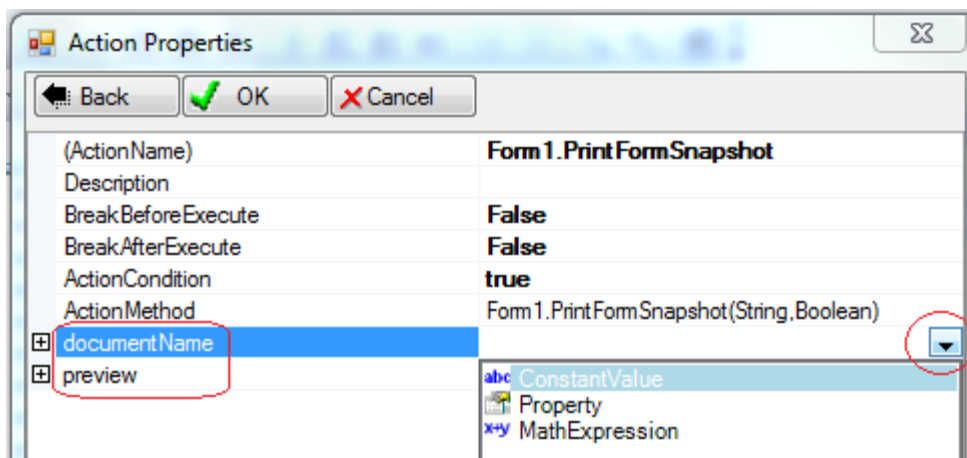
Action Properties

Back OK Cancel

| | |
|---|---|
| (ActionName) | Form1.PrintFormSnapshot |
| Description | |
| BreakBeforeExecute | False |
| BreakAfterExecute | False |
| ActionCondition | true |
| ActionMethod | Form1.PrintFormSnapshot(String,Boolean) |
| documentName | |
| preview | |

abc ConstantValue
Property
x+y MathExpression